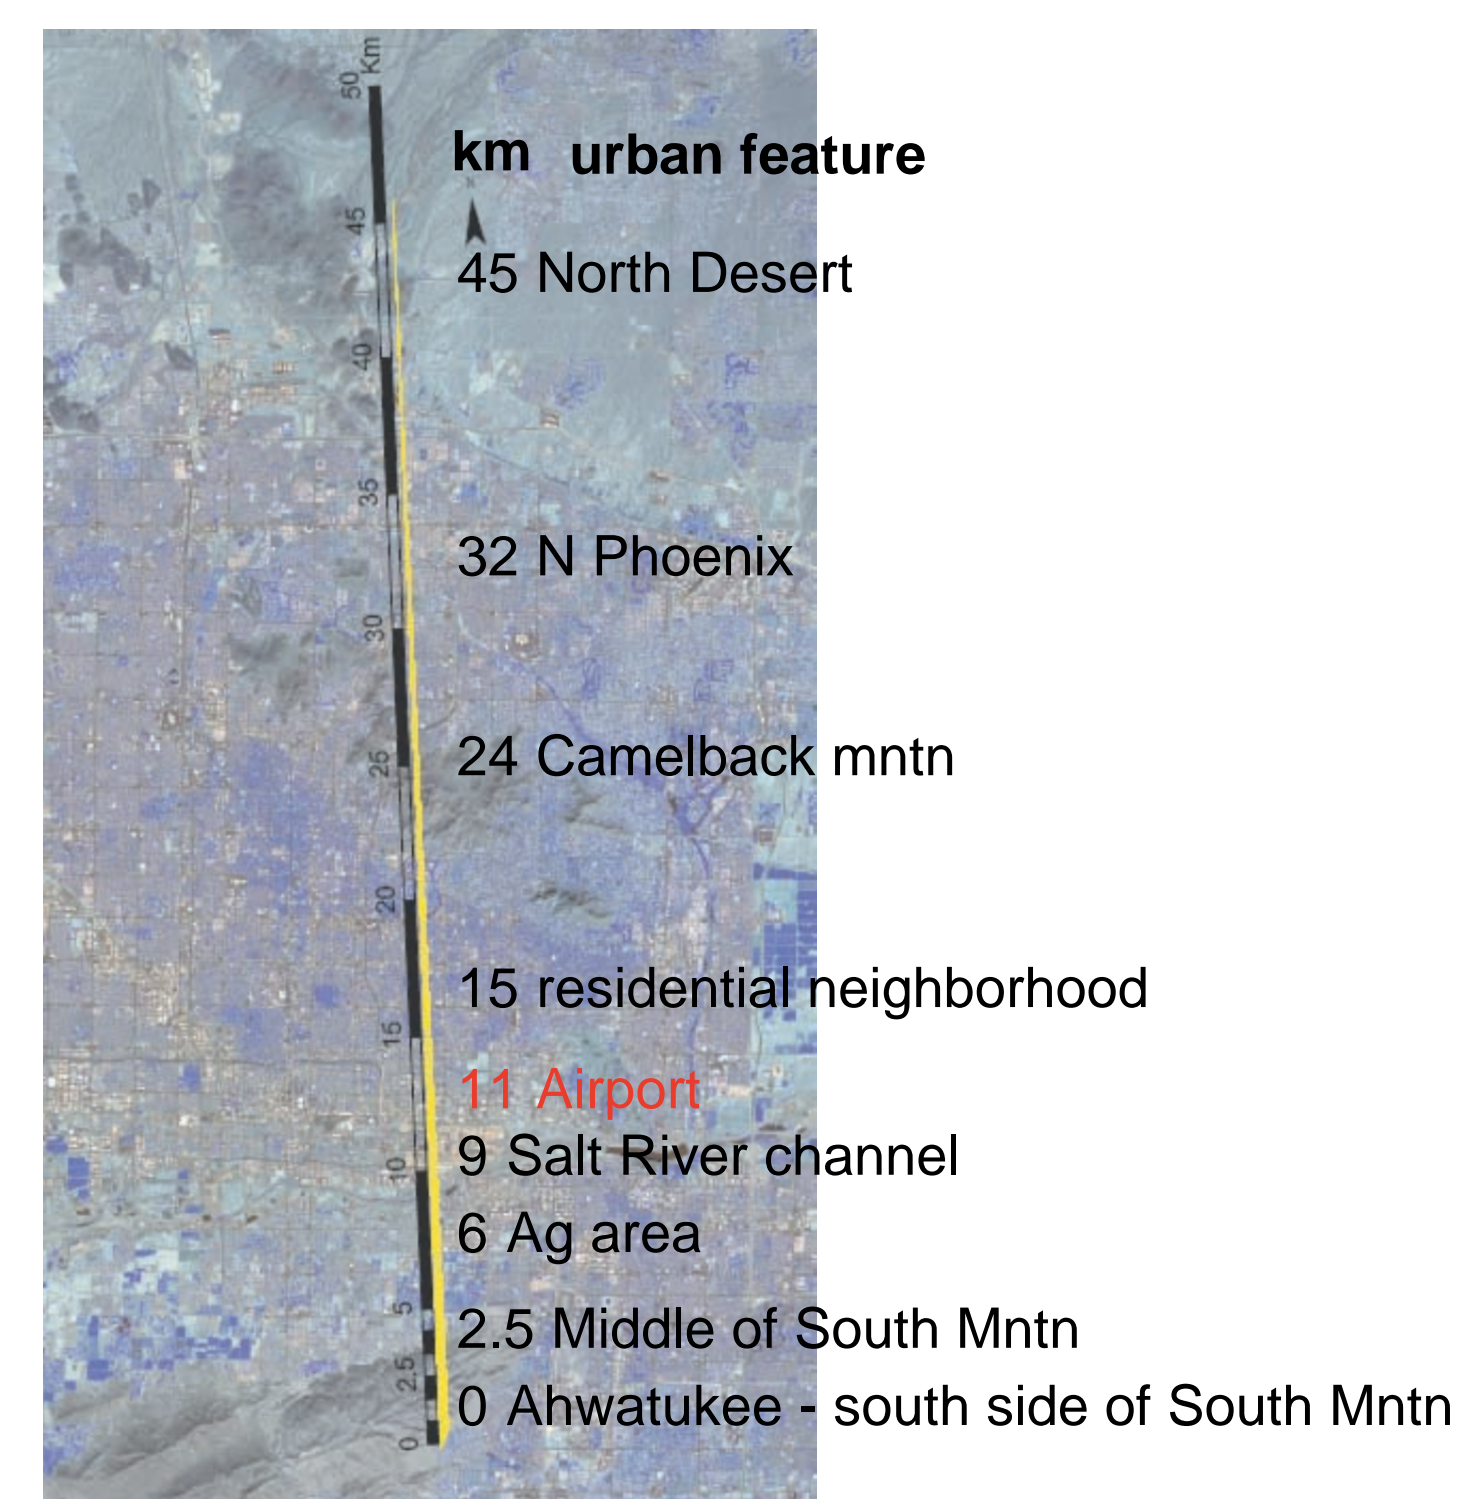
Km
50
45
40
35
30
25
20
15
10
5
2.5
0

km urban feature

N

45 North Desert

32 N Phoenix

24 Camelback mntn

15 residential neighborhood

11 Airport

9 Salt River channel

6 Ag area

2.5 Middle of South Mntn

0 Ahwatukee - south side of South Mntn